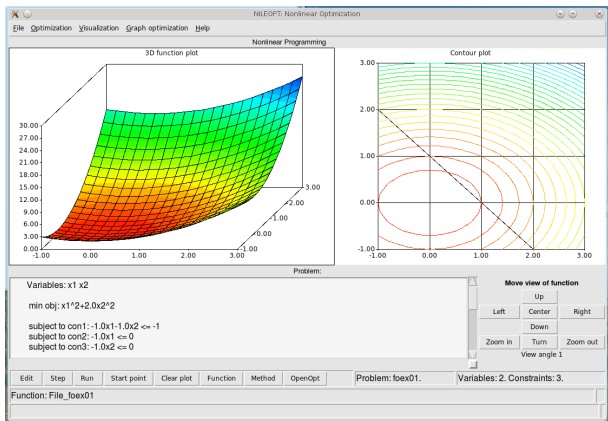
NILEOPT: Nonlinear Optimization

File Optimization Visualization Graph optimization Help

Nonlinear Programming

3D function plot

30.00
27.00
24.00
21.00
18.00
15.00
12.00
9.00
6.00
3.00
0.00
-1.00 0.00 1.00 2.00 3.00
3.00
2.00
1.00
0.00
-1.00

Contour plot

3.00
2.00
1.00
0.00
-1.00
-1.00 0.00 1.00 2.00 3.00

Problem:

Variables: x1 x2

min obj: x1^2+2.0x2^2

subject to con1: -1.0x1-1.0x2 <= -1
subject to con2: -1.0x1 <= 0
subject to con3: -1.0x2 <= 0

Move view of function

Up
Left Center Right
Down
Zoom in Turn Zoom out
View angle 1

Edit Step Run Start point Clear plot Function Method OpenOpt

Problem: foex01.

Variables: 2. Constraints: 3.

Function: File_foex01